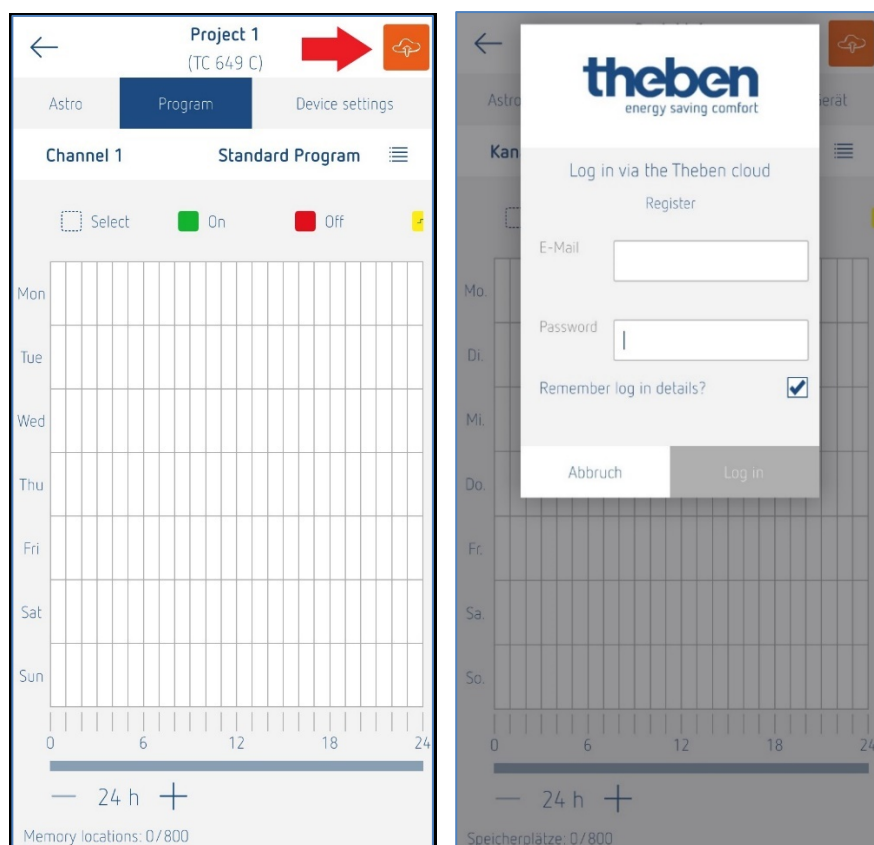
Project 1
(TC 649 C)

Astro
Program
Device settings

Channel 1
Standard Program

Select
On
Off

Mon
Tue
Wed
Thu
Fri
Sat
Sun

0
6
12
18
24

— 24 h +

Memory locations: 0/800

Astro
erät
Kan

theben
energy saving comfort

Log in via the Theben cloud
Register

E-Mail
Password
Remember log in details?

Abbruch
Log in

Mo.
Di.
Mi.
Do.
Fr.
Sa.
So.

0
6
12
18
24

— 24 h +

Speicherplätze: 0/800